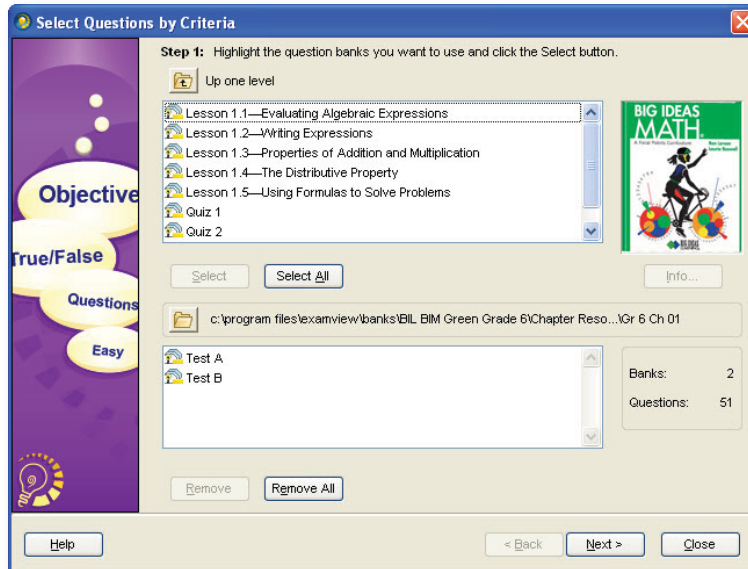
Select Questions by Criteria

Objective

True/False

Questions

Easy

Step 1: Highlight the question banks you want to use and click the Select button.

Up one level

Lesson 1.1—Evaluating Algebraic Expressions
Lesson 1.2—Writing Expressions
Lesson 1.3—Properties of Addition and Multiplication
Lesson 1.4—The Distributive Property
Lesson 1.5—Using Formulas to Solve Problems
Quiz 1
Quiz 2

BIG IDEAS MATH

A Focus Points Curriculum

Ron Larson Laurie Boswell

Select

Select All

Info...

c:\program files\examview\banks\BIL BIM Green Grade 6\Chapter Reso...\Gr 6 Ch 01

Test A
Test B

Banks: 2

Questions: 51

Remove

Remove All

Help

< Back

Next >

Close